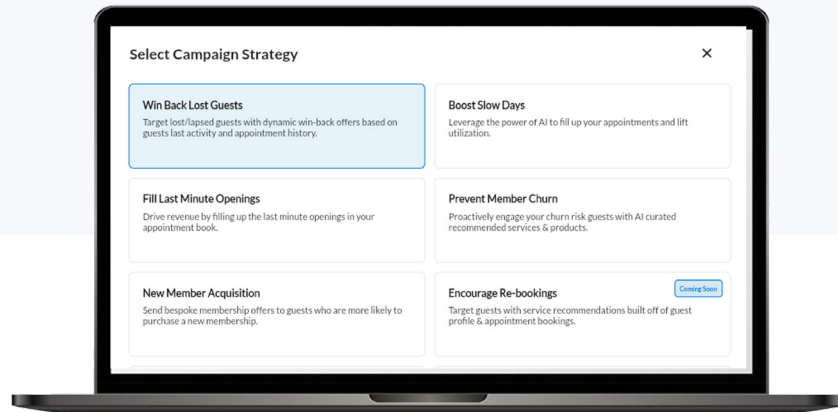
Select Campaign Strategy

×

Win Back Lost Guests
Target lost/lapsed guests with dynamic win-back offers based on guests last activity and appointment history.

Boost Slow Days
Leverage the power of AI to fill up your appointments and lift utilization.

Fill Last Minute Openings
Drive revenue by filling up the last minute openings in your appointment book.

Prevent Member Churn
Proactively engage your churn risk guests with AI curated recommended services & products.

New Member Acquisition
Send bespoke membership offers to guests who are more likely to purchase a new membership.

Encourage Re-bookings
Coming Soon
Target guests with service recommendations built off of guest profile & appointment bookings.